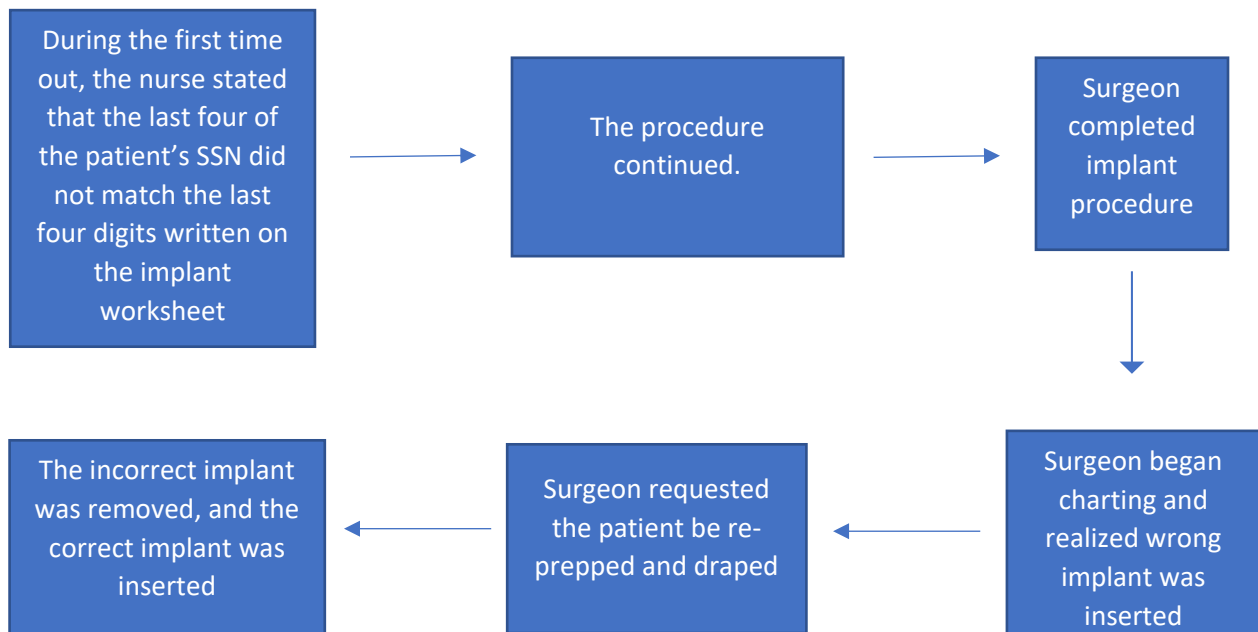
During the first time out, the nurse stated that the last four of the patient’s SSN did not match the last four digits written on the implant worksheet

The procedure continued.

Surgeon completed implant procedure

Surgeon began charting and realized wrong implant was inserted

Surgeon requested the patient be re-prepped and draped

The incorrect implant was removed, and the correct implant was inserted